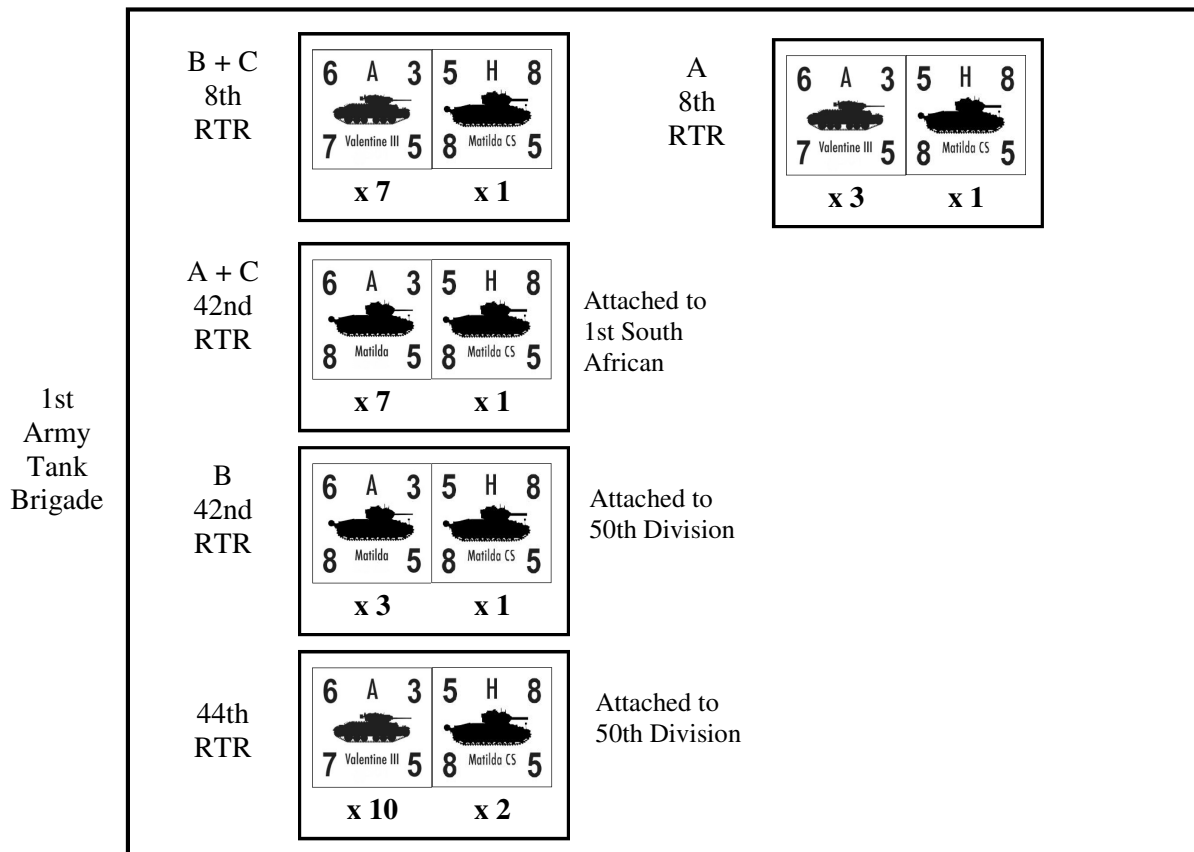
1st Army Tank Brigade

B + C 8th RTR

6 A 3
7 Valentine III 5
x 7

5 H 8
8 Matilda CS 5
x 1

A 8th RTR

6 A 3
7 Valentine III 5
x 3

5 H 8
8 Matilda CS 5
x 1

A + C 42nd RTR

6 A 3
8 Matilda 5
x 7

5 H 8
8 Matilda CS 5
x 1

Attached to 1st South African

B 42nd RTR

6 A 3
8 Matilda 5
x 3

5 H 8
8 Matilda CS 5
x 1

Attached to 50th Division

44th RTR

6 A 3
7 Valentine III 5
x 10

5 H 8
8 Matilda CS 5
x 2

Attached to 50th Division